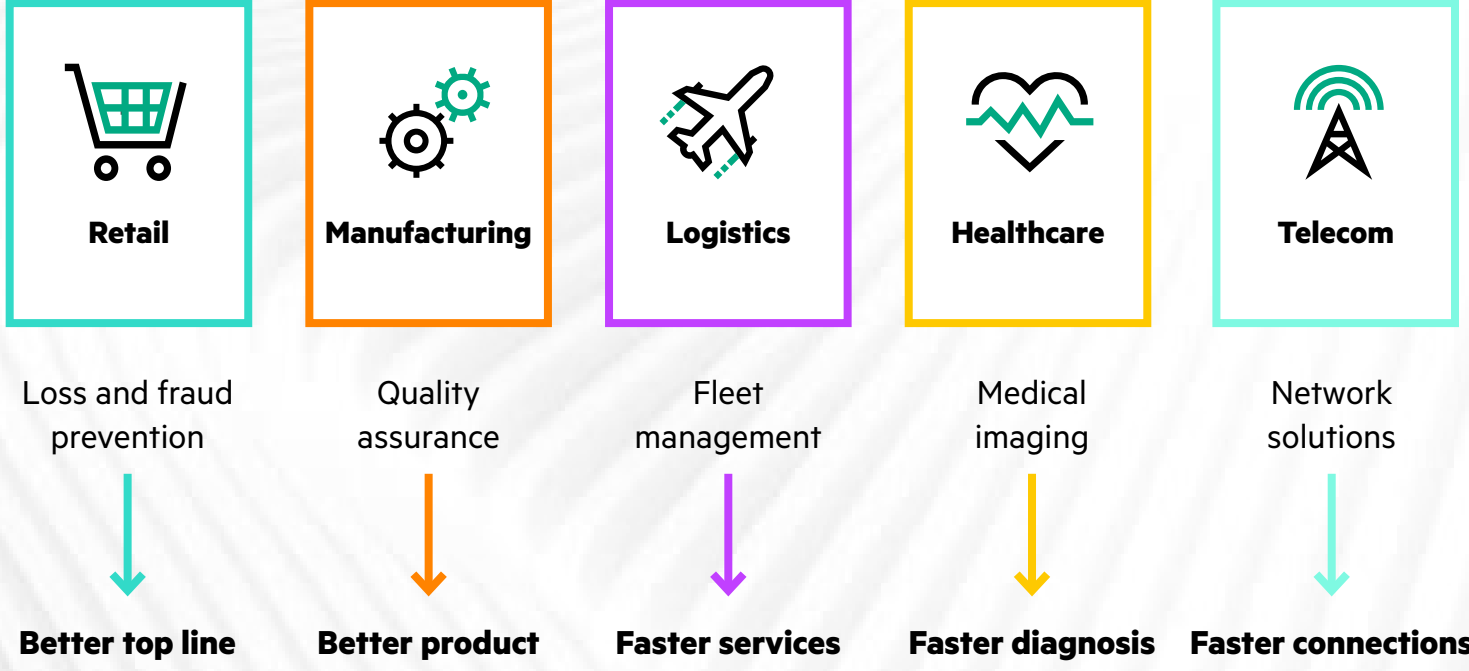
Retail

Loss and fraud prevention

Better top line

Manufacturing

Quality assurance

Better product

Logistics

Fleet management

Faster services

Healthcare

Medical imaging

Faster diagnosis

Telecom

Network solutions

Faster connections